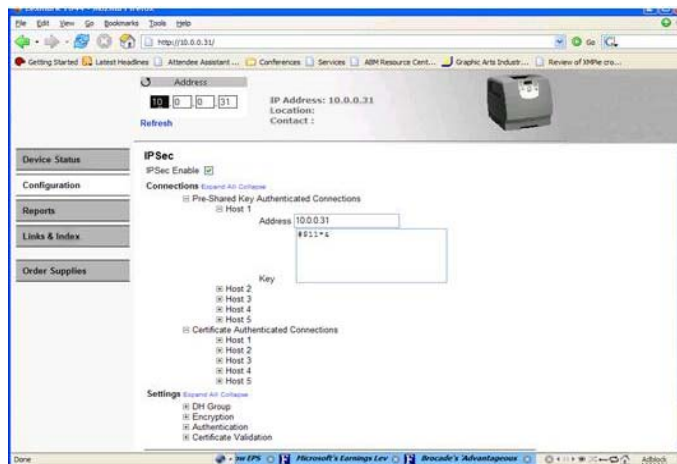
File Edit View Go Bookmarks Tools Help

http://10.0.0.31/

Getting Started Latest Headlines Attendee Assistant ... Conferences Services ABM Resource Cent... Graphic Arts Industr... Review of XMPie cro...

Address

10 0 0 31

Refresh

IP Address: 10.0.0.31
Location:
Contact :

Device Status

Configuration

Reports

Links & Index

Order Supplies

IPSec

IPSec Enable

Connections Expand All Collapse

Pre-Shared Key Authenticated Connections

Host 1

Address 10.0.0.31

Key #011*&

Host 2
Host 3
Host 4
Host 5

Certificate Authenticated Connections

Host 1
Host 2
Host 3
Host 4
Host 5

Settings Expand All Collapse

DH Group
Encryption
Authentication
Certificate Validation

Done

Microsoft's Earnings Lev

Brocade's Advantageous

Adblock